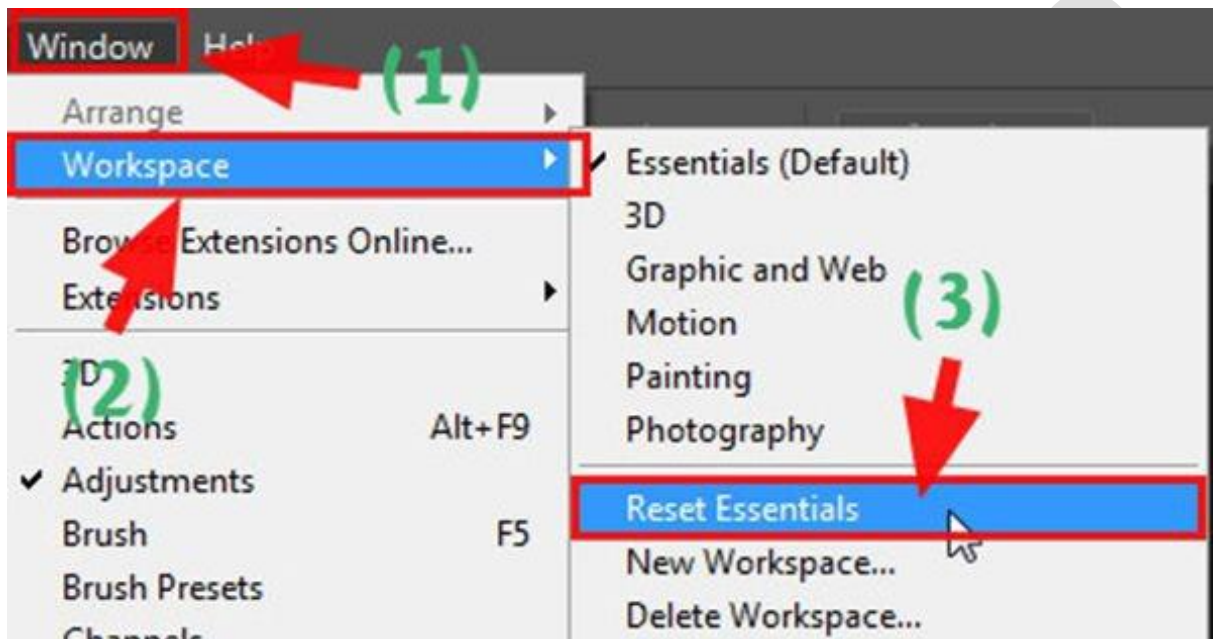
Window Help (1)

Arrange
Workspace
Browse Extensions Online...
Extensions
3D (2)
Actions Alt+F9
Adjustments
Brush F5
Brush Presets
Channels

Essentials (Default)
3D
Graphic and Web (3)
Motion
Painting
Photography
Reset Essentials
New Workspace...
Delete Workspace...